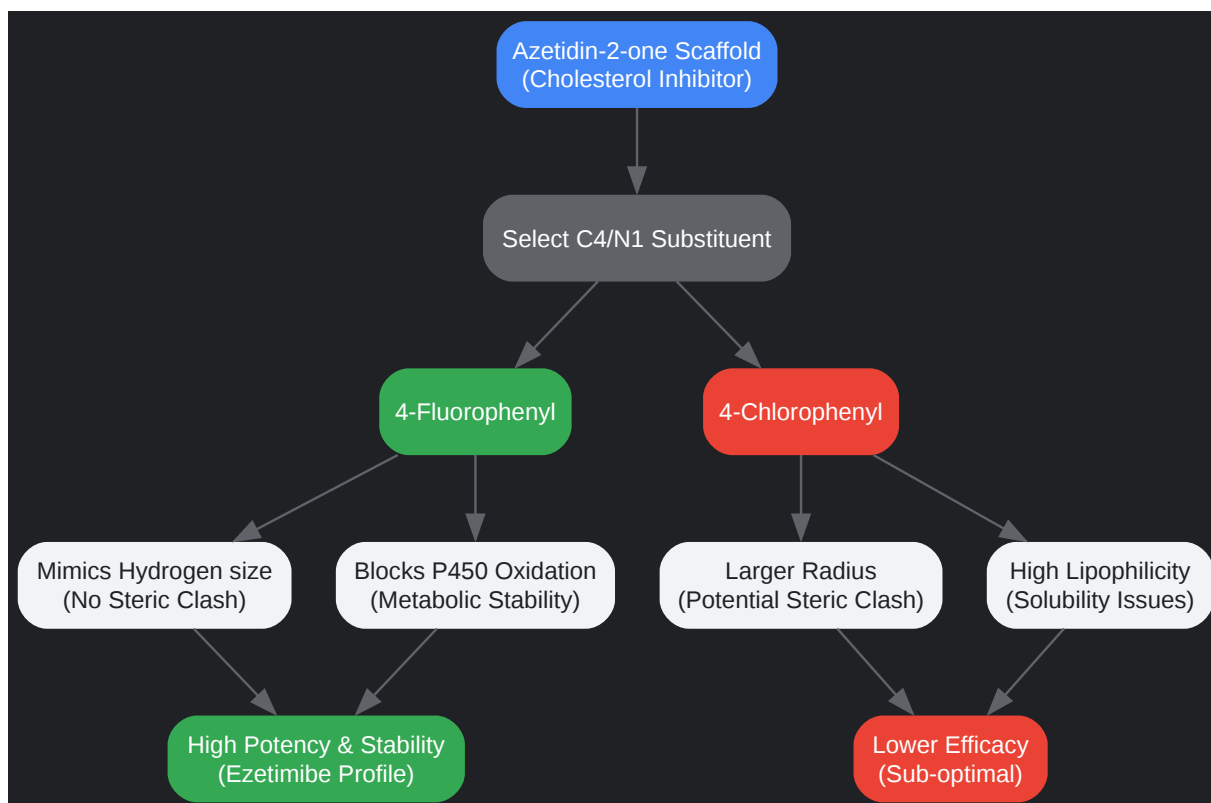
Azetidin-2-one Scaffold
(Cholesterol Inhibitor)

Select C4/N1 Substituent

4-Fluorophenyl

4-Chlorophenyl

Mimics Hydrogen size
(No Steric Clash)

Blocks P450 Oxidation
(Metabolic Stability)

Larger Radius
(Potential Steric Clash)

High Lipophilicity
(Solubility Issues)

High Potency & Stability
(Ezetimibe Profile)

Lower Efficacy
(Sub-optimal)